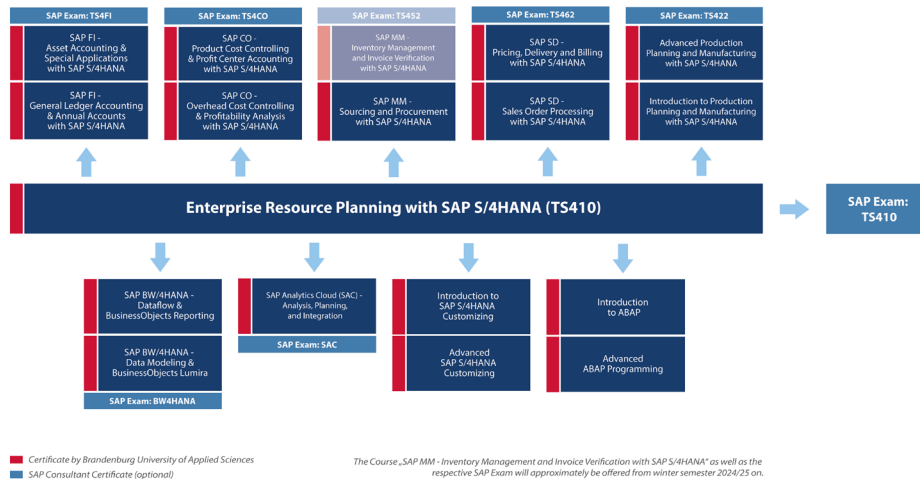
SAP Exam: TS4FI

SAP FI - Asset Accounting & Special Applications with SAP S/4HANA

SAP FI - General Ledger Accounting & Annual Accounts with SAP S/4HANA

SAP Exam: TS4CO

SAP CO - Product Cost Controlling & Profit Center Accounting with SAP S/4HANA

SAP CO - Overhead Cost Controlling & Profitability Analysis with SAP S/4HANA

SAP Exam: TS452

SAP MM - Inventory Management and Invoice Verification with SAP S/4HANA

SAP MM - Sourcing and Procurement with SAP S/4HANA

SAP Exam: TS462

SAP SD - Pricing, Delivery and Billing with SAP S/4HANA

SAP SD - Sales Order Processing with SAP S/4HANA

SAP Exam: TS422

Advanced Production Planning and Manufacturing with SAP S/4HANA

Introduction to Production Planning and Manufacturing with SAP S/4HANA

Enterprise Resource Planning with SAP S/4HANA (TS410)

SAP Exam: TS410

SAP BW/4HANA - Dataflow & BusinessObjects Reporting

SAP BW/4HANA - Data Modeling & BusinessObjects Lumira

SAP Exam: BW4HANA

SAP Analytics Cloud (SAC) - Analysis, Planning, and Integration

SAP Exam: SAC

Introduction to SAP S/4HANA Customizing

Advanced SAP S/4HANA Customizing

Introduction to ABAP

Advanced ABAP Programming

Certificate by Brandenburg University of Applied Sciences

SAP Consultant Certificate (optional)

The Course „SAP MM - Inventory Management and Invoice Verification with SAP S/4HANA" as well as the respective SAP Exam will approximately be offered from winter semester 2024/25 on.